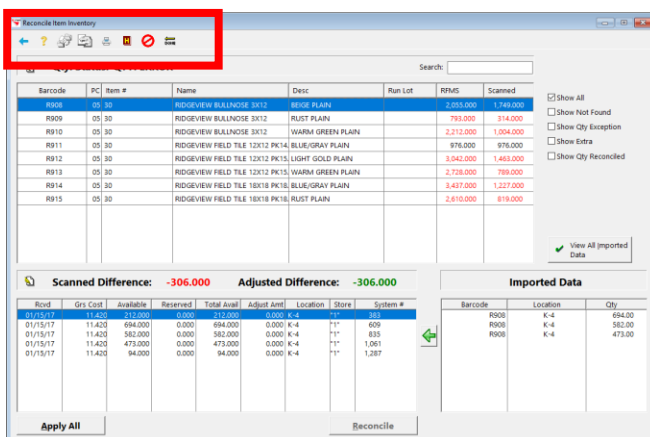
Reconcile Item Inventory

Search:

| Barcode | PC | Item # | Name | Desc | Run Lot | RFMS | Scanned |
|---|---|---|---|---|---|---|---|
| R908 | 05 | 30 | RIDGEVIEW BULLNOSE 3X12 | BEIGE PLAIN | | 2,055.000 | 1,749.000 |
| R909 | 05 | 30 | RIDGEVIEW BULLNOSE 3X12 | RUST PLAIN | | 793.000 | 314.000 |
| R910 | 05 | 30 | RIDGEVIEW BULLNOSE 3X12 | WARM GREEN PLAIN | | 2,212.000 | 1,004.000 |
| R911 | 05 | 30 | RIDGEVIEW FIELD TILE 12X12 PK14. | BLUE/GRAY PLAIN | | 976.000 | 976.000 |
| R912 | 05 | 30 | RIDGEVIEW FIELD TILE 12X12 PK15. | LIGHT GOLD PLAIN | | 3,042.000 | 1,463.000 |
| R913 | 05 | 30 | RIDGEVIEW FIELD TILE 12X12 PK15. | WARM GREEN PLAIN | | 2,728.000 | 789.000 |
| R914 | 05 | 30 | RIDGEVIEW FIELD TILE 18X18 PK18. | BLUE/GRAY PLAIN | | 3,437.000 | 1,227.000 |
| R915 | 05 | 30 | RIDGEVIEW FIELD TILE 18X18 PK18. | RUST PLAIN | | 2,610.000 | 819.000 |

Show All
Show Not Found
Show Qty Exception
Show Extra
Show Qty Reconciled

View All Imported Data

Scanned Difference: -306.000 Adjusted Difference: -306.000

| Rcvd | Grs Cost | Available | Reserved | Total Avail | Adjust Amt | Location | Store | System # |
|---|---|---|---|---|---|---|---|---|
| 01/15/17 | 11.420 | 212.000 | 0.000 | 212.000 | 0.000 | K-4 | "1" | 383 |
| 01/15/17 | 11.420 | 694.000 | 0.000 | 694.000 | 0.000 | K-4 | "1" | 609 |
| 01/15/17 | 11.420 | 582.000 | 0.000 | 582.000 | 0.000 | K-4 | "1" | 835 |
| 01/15/17 | 11.420 | 473.000 | 0.000 | 473.000 | 0.000 | K-4 | "1" | 1,061 |
| 01/15/17 | 11.420 | 94.000 | 0.000 | 94.000 | 0.000 | K-4 | "1" | 1,287 |

Imported Data

| Barcode | Location | Qty |
|---|---|---|
| R908 | K-4 | 694.00 |
| R908 | K-4 | 582.00 |
| R908 | K-4 | 473.00 |

Apply All

Reconcile